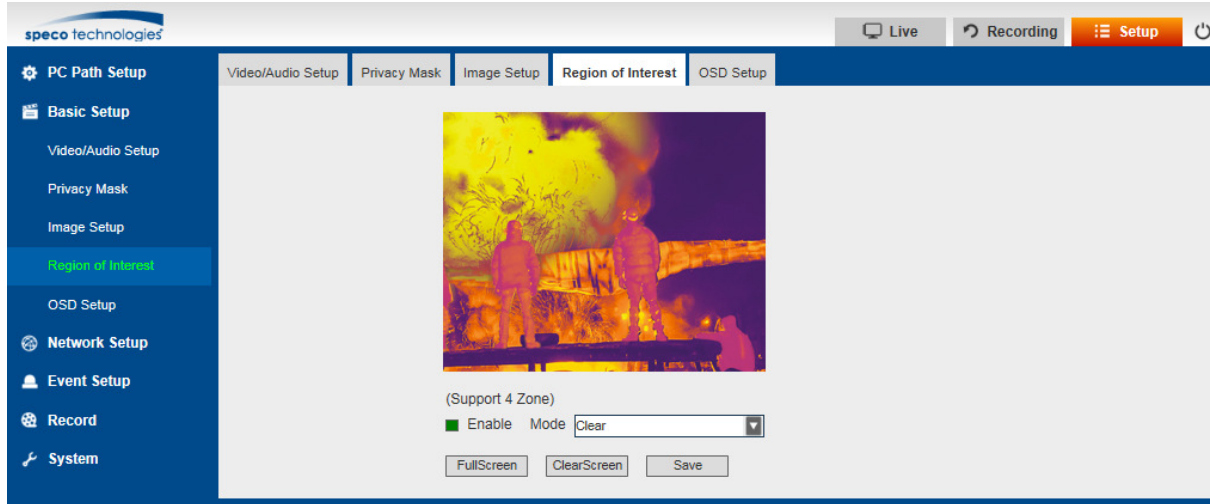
speco technologies

Live | Recording | Setup

PC Path Setup
Basic Setup
Video/Audio Setup
Privacy Mask
Image Setup
Region of Interest
OSD Setup
Network Setup
Event Setup
Record
System

Video/Audio Setup | Privacy Mask | Image Setup | Region of Interest | OSD Setup

(Support 4 Zone)
Enable Mode Clear

FullScreen ClearScreen Save